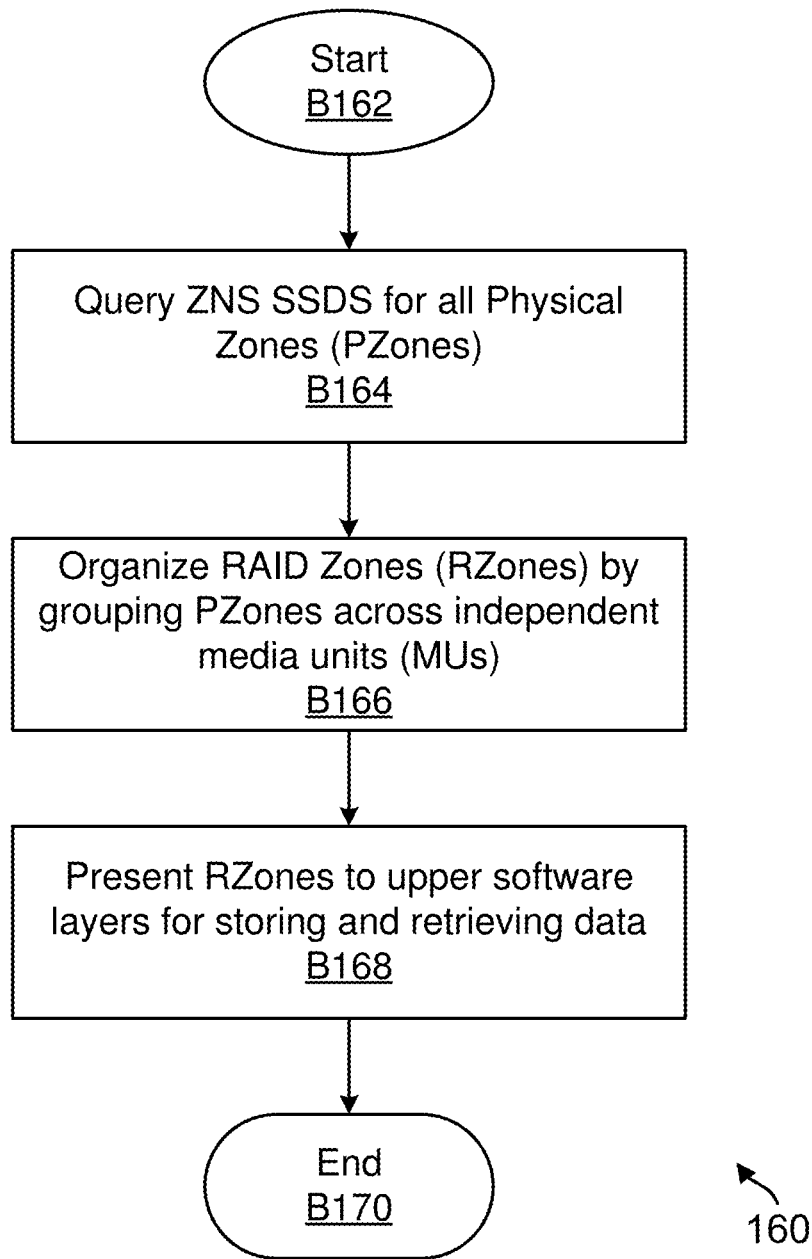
Start
B162

Query ZNS SSDS for all Physical Zones (PZones)
B164

Organize RAID Zones (RZones) by grouping PZones across independent media units (MUs)
B166

Present RZones to upper software layers for storing and retrieving data
B168

End
B170

160